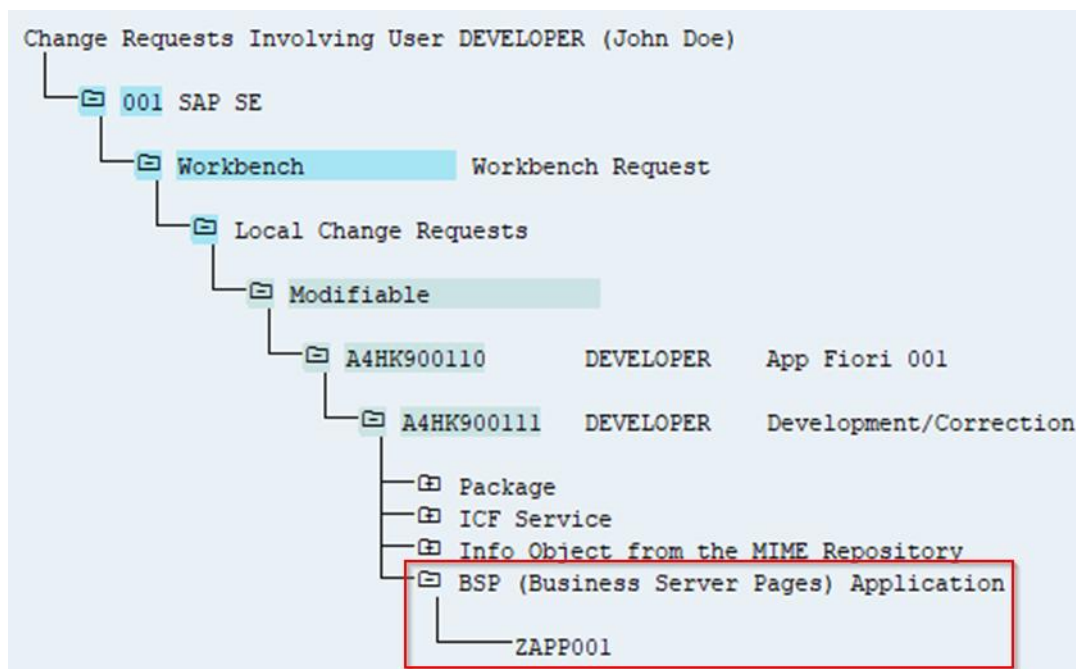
Change Requests Involving User DEVELOPER (John Doe)

001 SAP SE

Workbench Workbench Request

Local Change Requests

Modifiable

A4HK900110 DEVELOPER App Fiori 001

A4HK900111 DEVELOPER Development/Correction

Package

ICF Service

Info Object from the MIME Repository

BSP (Business Server Pages) Application

ZAPP001